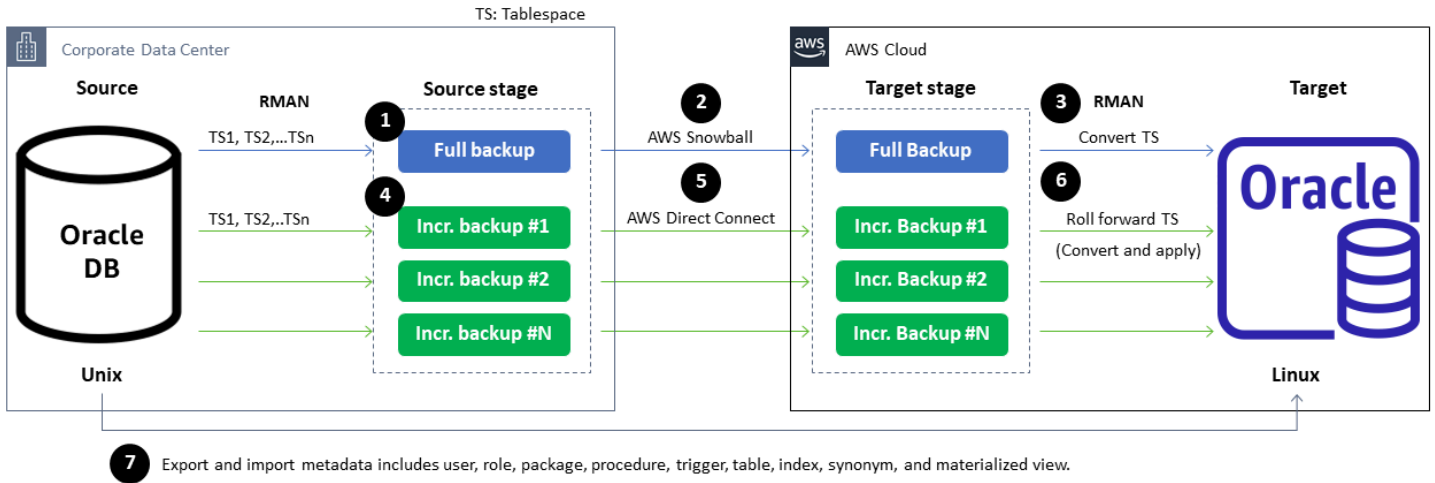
TS: Tablespace

Corporate Data Center

Source

RMAN

Source stage

1

TS1, TS2,...TSn

Full backup

4

TS1, TS2,..TSn

Incr. backup #1

Incr. backup #2

Incr. backup #N

Oracle DB

Unix

2

AWS Snowball

5

AWS Direct Connect

aws

AWS Cloud

Target stage

Full Backup

Incr. Backup #1

Incr. Backup #2

Incr. Backup #N

3

RMAN

Convert TS

6

Roll forward TS

(Convert and apply)

Target

Oracle

Linux

7 Export and import metadata includes user, role, package, procedure, trigger, table, index, synonym, and materialized view.